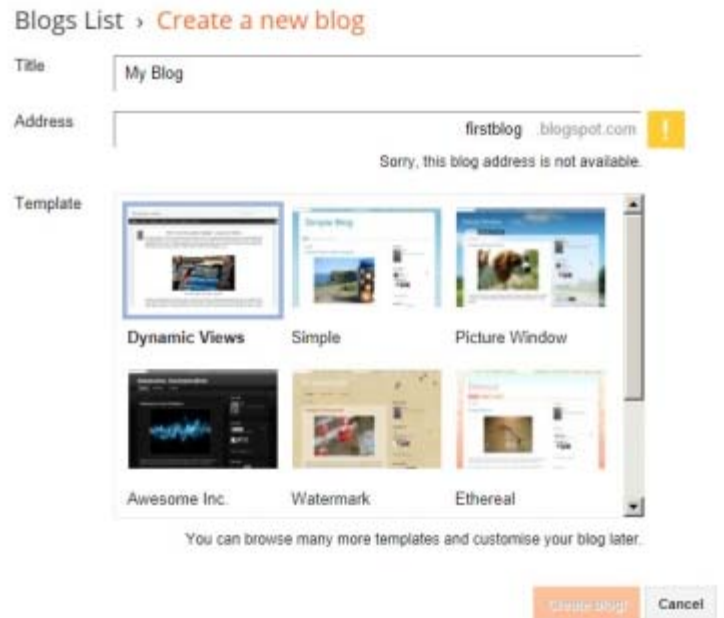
Blogs List › Create a new blog

Title
My Blog

Address
firstblog .blogspot.com
!
Sorry, this blog address is not available.

Template
Dynamic Views
Simple
Picture Window
Awesome Inc.
Watermark
Ethereal

You can browse many more templates and customise your blog later.

Create blog!
Cancel